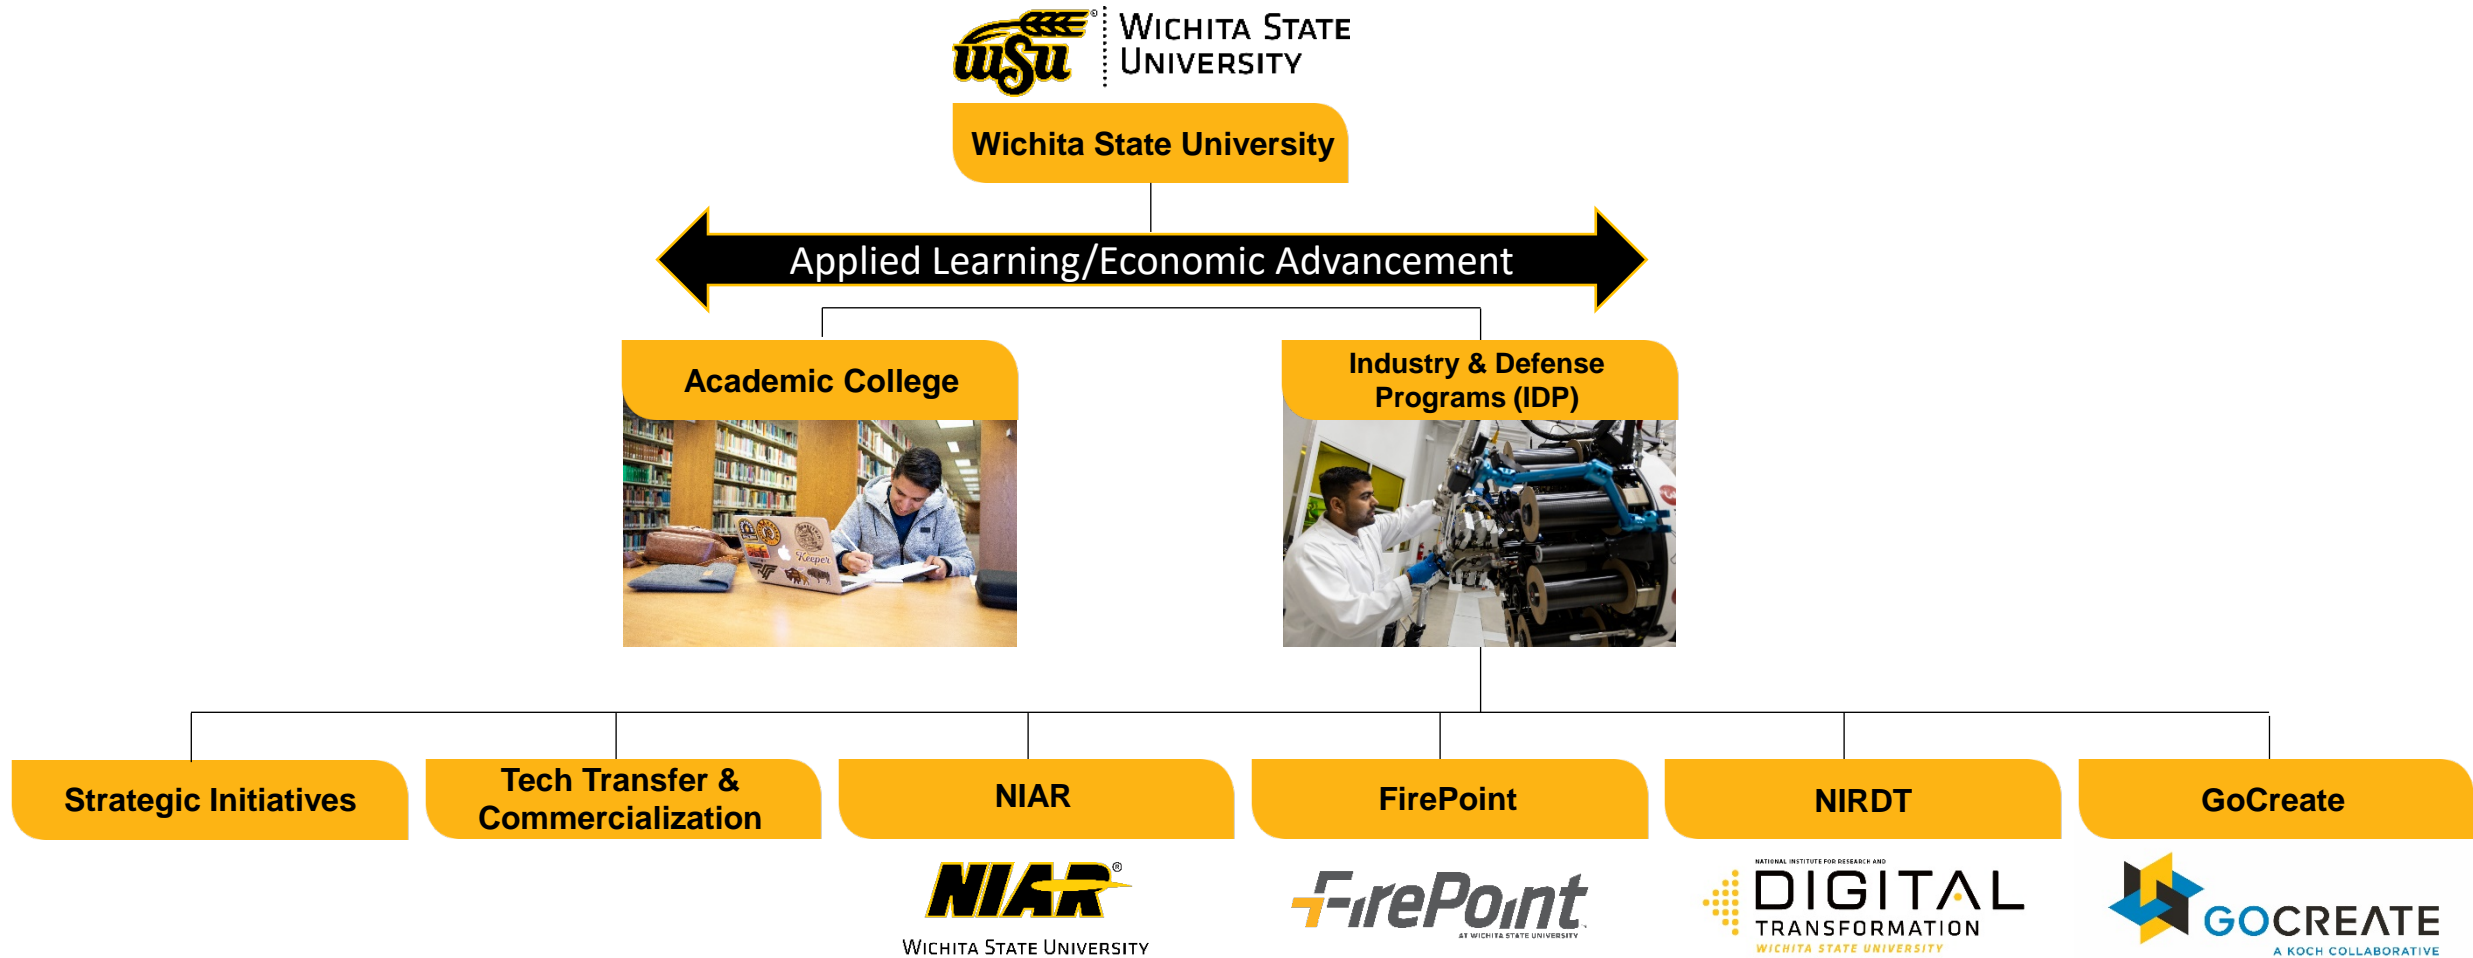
WSU® WICHITA STATE UNIVERSITY

Wichita State University

Applied Learning/Economic Advancement

Academic College

Industry & Defense Programs (IDP)

Strategic Initiatives

Tech Transfer & Commercialization

NIAR

FirePoint

NIRDT

GoCreate

NIAR®
WICHITA STATE UNIVERSITY

FirePoint
AT WICHITA STATE UNIVERSITY

NATIONAL INSTITUTE FOR RESEARCH AND
DIGITAL
TRANSFORMATION
WICHITA STATE UNIVERSITY

GOCREATE
A KOCH COLLABORATIVE